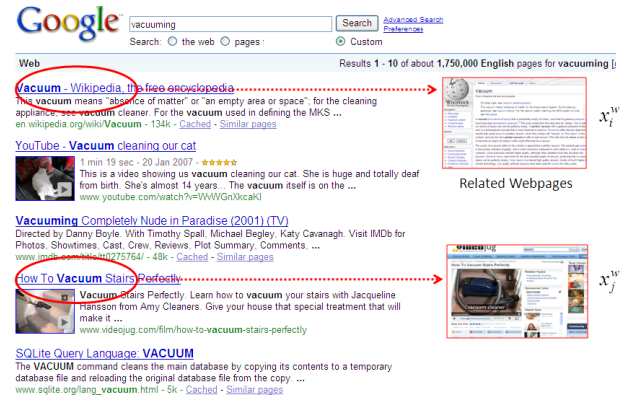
Google

vacuuming

Search

Advanced Search
Preferences

Search: the web pages Custom

Web

Results 1 - 10 of about 1,750,000 English pages for vacuuming

Vacuum - Wikipedia, the free encyclopedia
This vacuum means "absence of matter" or "an empty area or space". for the cleaning appliance, see vacuum cleaner. For the vacuum used in defining the MKS ...
en.wikipedia.org/wiki/Vacuum - 134k - Cached - Similar pages

YouTube - Vacuum cleaning our cat
1 min 19 sec - 20 Jan 2007 - ★★★★★
This is a video showing us vacuum cleaning our cat. She is huge and totally deaf from birth. She's almost 14 years... The vacuum itself is on the ...
www.youtube.com/watch?v=WWGnXkcaKI

Vacuuming Completely Nude in Paradise (2001) (TV)
Directed by Danny Boyle. With Timothy Spall, Michael Begley, Katy Cavanagh. Visit IMDb for Photos, Showtimes, Cast, Crew, Reviews, Plot Summary, Comments, ...
www.imdb.com/title/tt0275764/ - 48k - Cached - Similar pages

How To Vacuum Stairs Perfectly
Vacuum Stairs Perfectly. Learn how to vacuum your stairs with Jacqueline Hansson from Amy Cleaners. Give your house that special treatment that will make it ...
www.videojug.com/film/how-to-vacuum-stairs-perfectly

SQLite Query Language: VACUUM
The VACUUM command cleans the main database by copying its contents to a temporary database file and reloading the original database file from the copy. ...
www.sqlite.org/lang_vacuum.html - 5k - Cached - Similar pages

$x_i^w$

Related Webpages

$x_j^w$